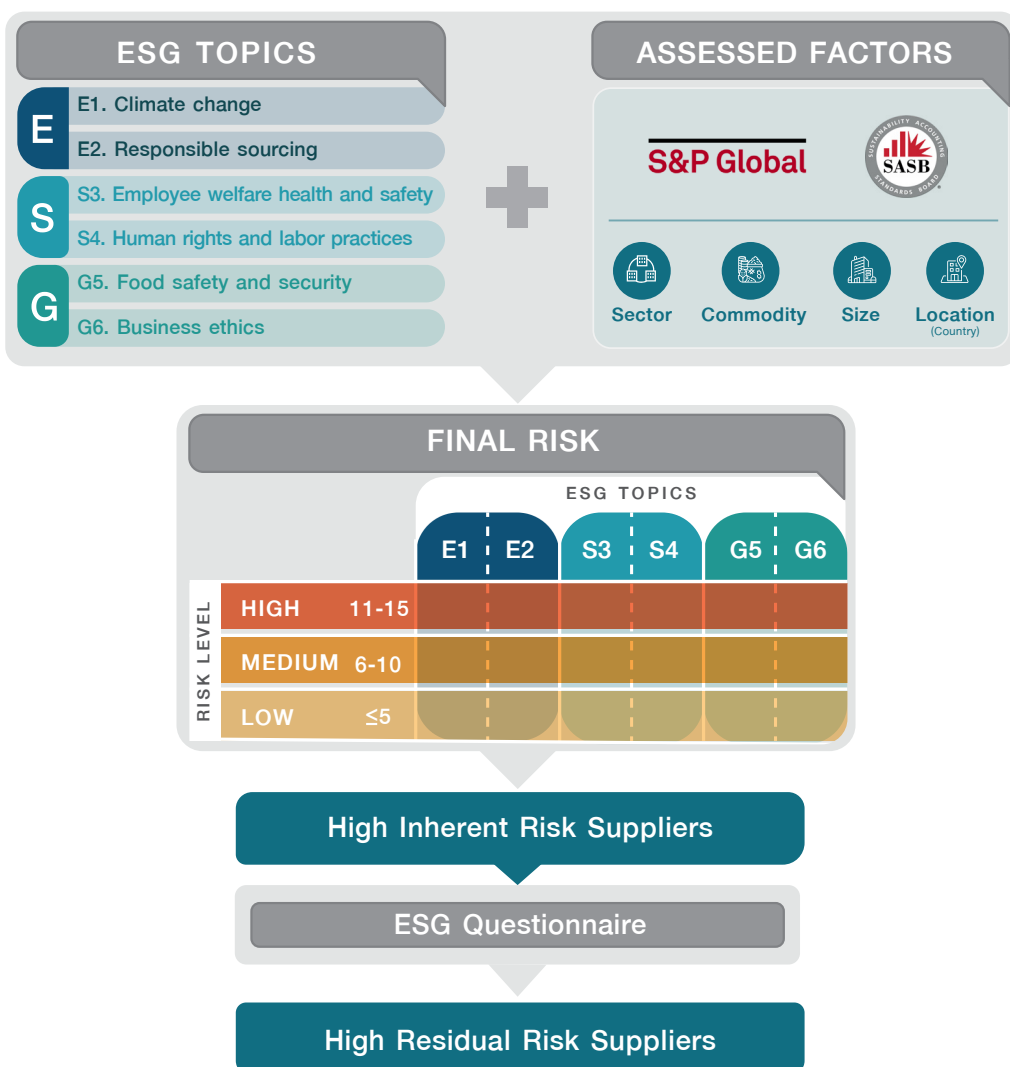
ESG TOPICS

E
E1. Climate change
E2. Responsible sourcing

S
S3. Employee welfare health and safety
S4. Human rights and labor practices

G
G5. Food safety and security
G6. Business ethics

ASSESSED FACTORS

S&P Global

SUSTAINABILITY ACCOUNTING STANDARDS BOARD
SASB

Sector
Commodity
Size
Location
(Country)

FINAL RISK

ESG TOPICS

E1 E2 S3 S4 G5 G6

RISK LEVEL

HIGH 11-15
MEDIUM 6-10
LOW ≤5

High Inherent Risk Suppliers

ESG Questionnaire

High Residual Risk Suppliers